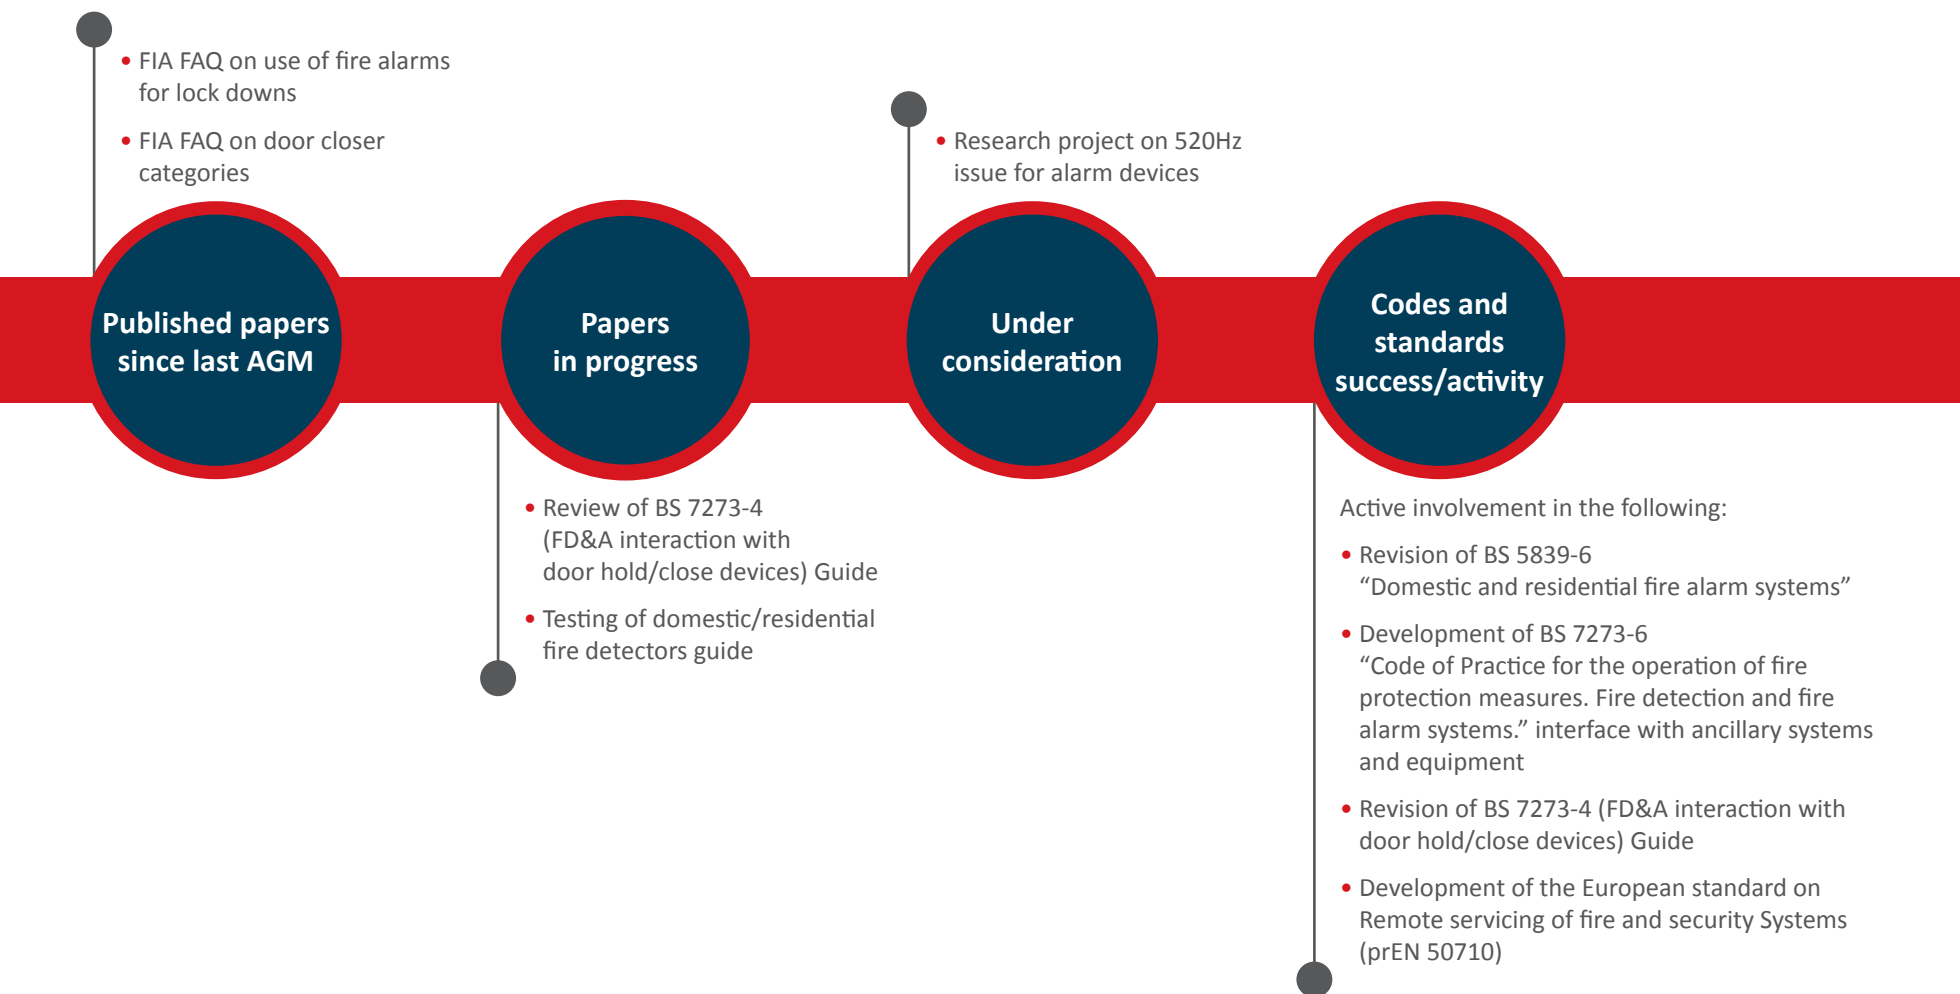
• FIA FAQ on use of fire alarms for lock downs

• FIA FAQ on door closer categories

Published papers since last AGM

Papers in progress

• Review of BS 7273-4 (FD&A interaction with door hold/close devices) Guide

• Testing of domestic/residential fire detectors guide

• Research project on 520Hz issue for alarm devices

Under consideration

Codes and standards success/activity

Active involvement in the following:

• Revision of BS 5839-6 “Domestic and residential fire alarm systems”

• Development of BS 7273-6 “Code of Practice for the operation of fire protection measures. Fire detection and fire alarm systems.” interface with ancillary systems and equipment

• Revision of BS 7273-4 (FD&A interaction with door hold/close devices) Guide

• Development of the European standard on Remote servicing of fire and security Systems (prEN 50710)